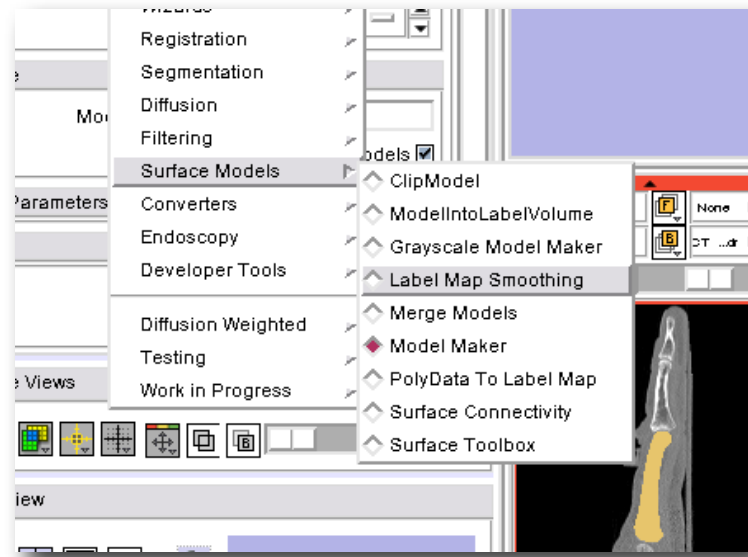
Wizards
Registration
Segmentation
Diffusion
Filtering
Surface Models
Converters
Endoscopy
Developer Tools
Diffusion Weighted
Testing
Work in Progress

ClipModel
ModelIntoLabelVolume
Grayscale Model Maker
Label Map Smoothing
Merge Models
Model Maker
PolyData To Label Map
Surface Connectivity
Surface Toolbox

e
Mo
Parameters
odels
e Views
iew
F
None
B
CT ...dr
B